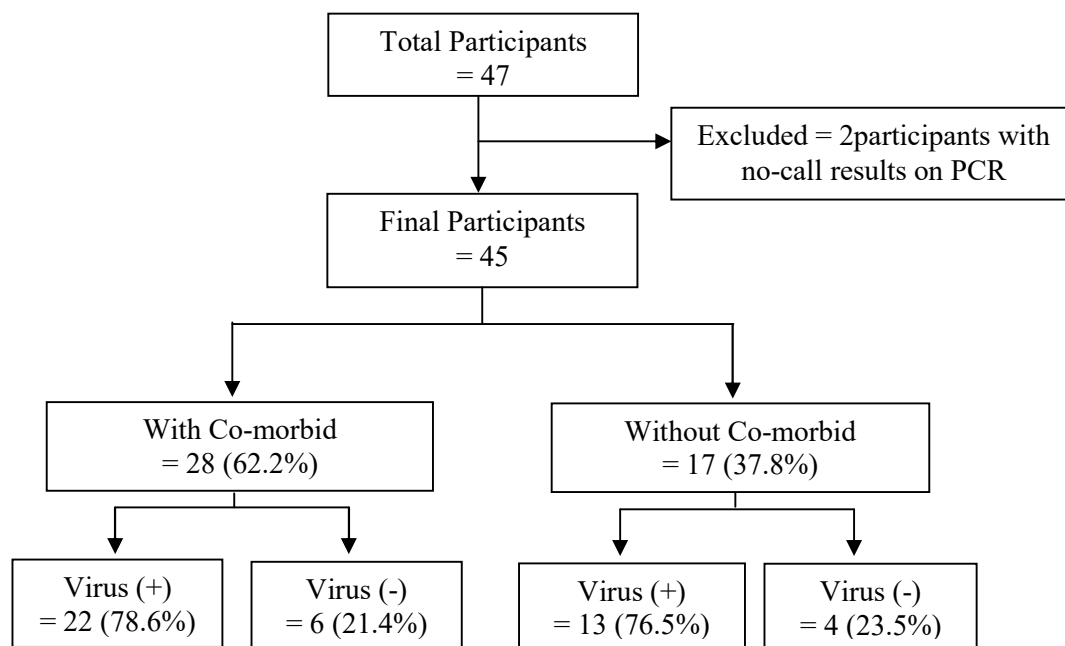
Total Participants
= 47

Excluded = 2participants with no-call results on PCR

Final Participants
= 45

With Co-morbid
= 28 (62.2%)

Without Co-morbid
= 17 (37.8%)

Virus (+)
= 22 (78.6%)

Virus (-)
= 6 (21.4%)

Virus (+)
= 13 (76.5%)

Virus (-)
= 4 (23.5%)